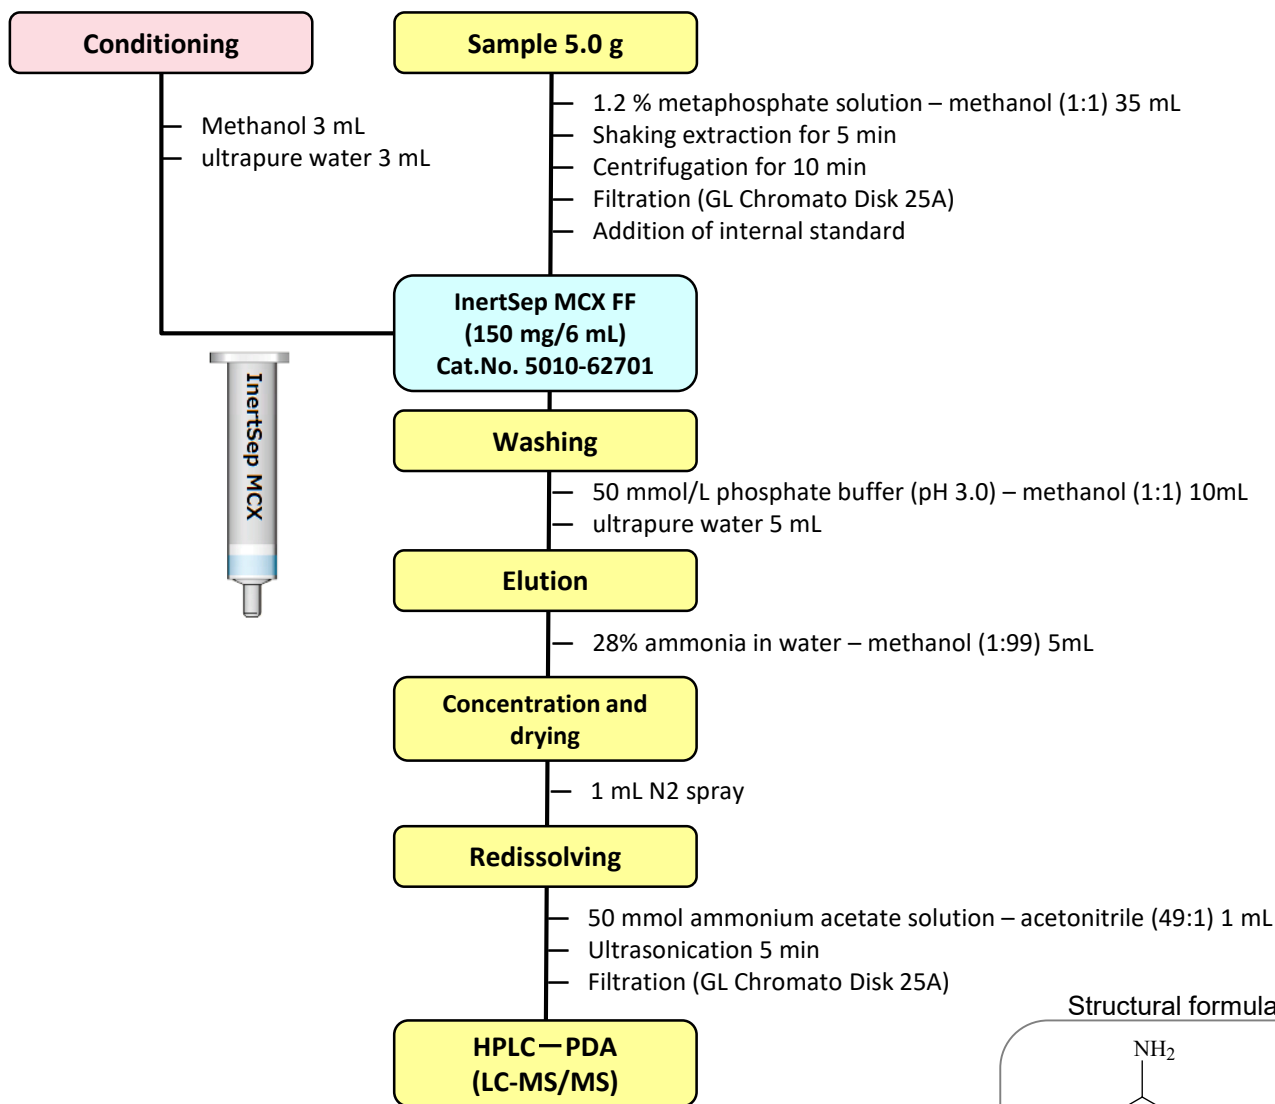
Conditioning

Methanol 3 mL
ultrapure water 3 mL

Sample 5.0 g

1.2 % metaphosphate solution – methanol (1:1) 35 mL
Shaking extraction for 5 min
Centrifugation for 10 min
Filtration (GL Chromato Disk 25A)
Addition of internal standard

InertSep MCX FF
(150 mg/6 mL)
Cat.No. 5010-62701

InertSep MCX

Washing

50 mmol/L phosphate buffer (pH 3.0) – methanol (1:1) 10mL
ultrapure water 5 mL

Elution

28% ammonia in water – methanol (1:99) 5mL

Concentration and drying

1 mL N2 spray

Redissolving

50 mmol ammonium acetate solution – acetonitrile (49:1) 1 mL
Ultrasonication 5 min
Filtration (GL Chromato Disk 25A)

HPLC－PDA
(LC-MS/MS)

Structural formula

$NH_2$